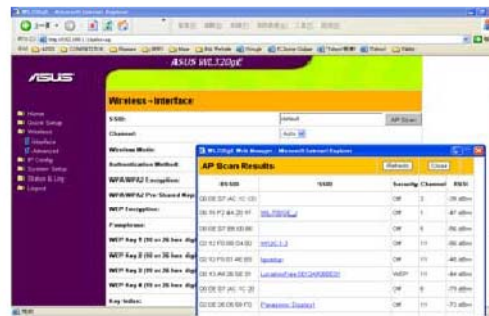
ASUS WL-320gE

Wireless - Interface

SSID:
default
AP Scan

Channel:
Auto

Wireless Mode:

Authentication Method:

WPA/WPA2 Encryption:

WPA/WPA2 Pre-Shared Key:

WEP Encryption:

Passphrase:

WEP Key 1 (10 or 26 hex digits):

WEP Key 2 (10 or 26 hex digits):

WEP Key 3 (10 or 26 hex digits):

WEP Key 4 (10 or 26 hex digits):

Key Index:

Home
Quick Setup
Wireless
Interface
Advanced
IP Config
System Setup
Status & Log
Logout

AP Scan Results
Refresh
Close

| BSSID | SSID | Security | Channel | RSSI |
|---|---|---|---|---|
| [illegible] | | Off | 3 | -35 dBm |
| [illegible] | WL-700GE | Off | 1 | -47 dBm |
| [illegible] | | Off | 6 | -56 dBm |
| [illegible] | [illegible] | Off | 11 | -56 dBm |
| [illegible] | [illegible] | Off | 11 | -60 dBm |
| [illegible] | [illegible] | WEP | 11 | -64 dBm |
| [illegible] | | Off | 6 | -73 dBm |
| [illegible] | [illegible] | Off | 11 | -73 dBm |